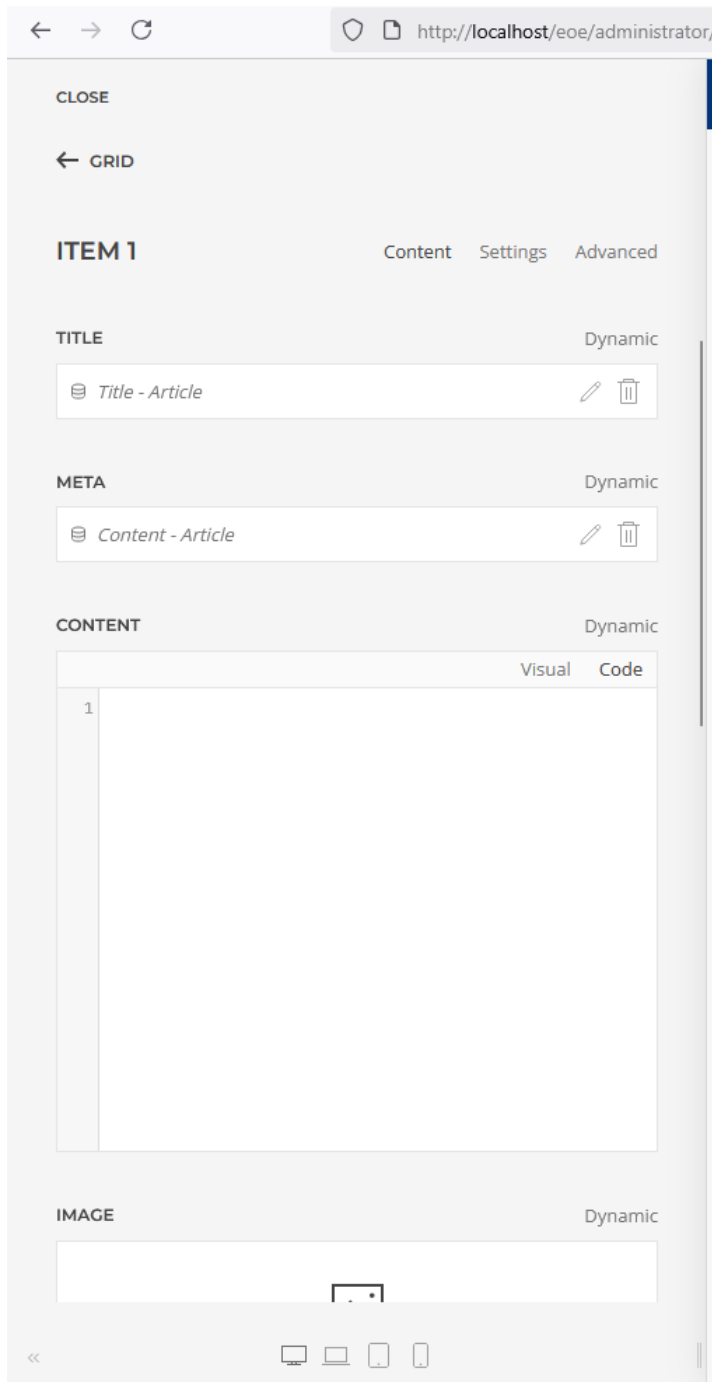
http://localhost/eoe/administrator/

CLOSE

← GRID

ITEM 1

Content Settings Advanced

TITLE

Dynamic

Title - Article

META

Dynamic

Content - Article

CONTENT

Dynamic

Visual Code

1

IMAGE

Dynamic

«